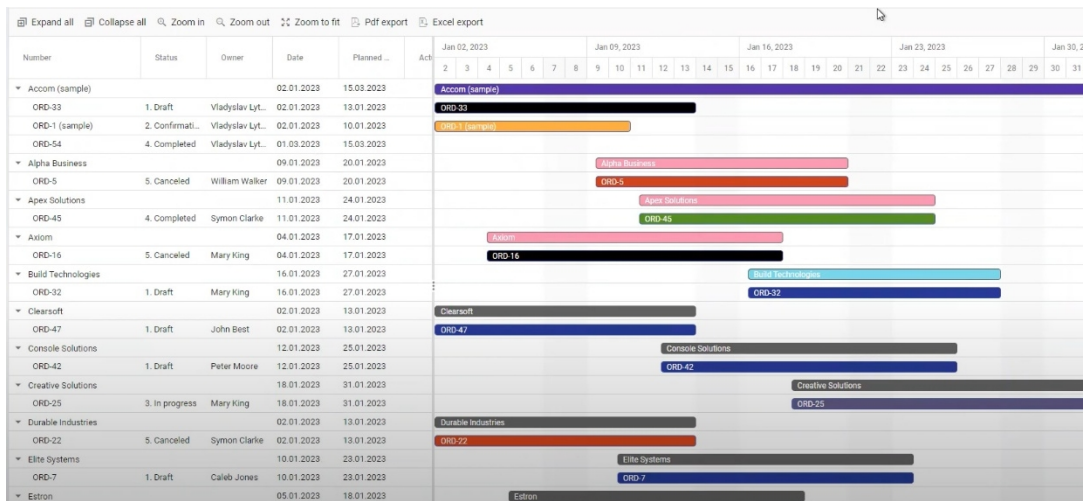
Expand all  Collapse all  Zoom in  Zoom out  Zoom to fit  Pdf export  Excel export

| Number | Status | Owner | Date | Planned ... | Act |
|---|---|---|---|---|---|
| Accom (sample) | | | 02.01.2023 | 15.03.2023 | |
| ORD-33 | 1. Draft | Vladyslav Lyt... | 02.01.2023 | 13.01.2023 | |
| ORD-1 (sample) | 2. Confirmati... | Vladyslav Lyt... | 02.01.2023 | 10.01.2023 | |
| ORD-54 | 4. Completed | Vladyslav Lyt... | 01.03.2023 | 15.03.2023 | |
| Alpha Business | | | 09.01.2023 | 20.01.2023 | |
| ORD-5 | 5. Canceled | William Walker | 09.01.2023 | 20.01.2023 | |
| Apex Solutions | | | 11.01.2023 | 24.01.2023 | |
| ORD-45 | 4. Completed | Symon Clarke | 11.01.2023 | 24.01.2023 | |
| Axiom | | | 04.01.2023 | 17.01.2023 | |
| ORD-16 | 5. Canceled | Mary King | 04.01.2023 | 17.01.2023 | |
| Build Technologies | | | 16.01.2023 | 27.01.2023 | |
| ORD-32 | 1. Draft | Mary King | 16.01.2023 | 27.01.2023 | |
| Clearsoft | | | 02.01.2023 | 13.01.2023 | |
| ORD-47 | 1. Draft | John Best | 02.01.2023 | 13.01.2023 | |
| Console Solutions | | | 12.01.2023 | 25.01.2023 | |
| ORD-42 | 1. Draft | Peter Moore | 12.01.2023 | 25.01.2023 | |
| Creative Solutions | | | 18.01.2023 | 31.01.2023 | |
| ORD-25 | 3. In progress | Mary King | 18.01.2023 | 31.01.2023 | |
| Durable Industries | | | 02.01.2023 | 13.01.2023 | |
| ORD-22 | 5. Canceled | Symon Clarke | 02.01.2023 | 13.01.2023 | |
| Elite Systems | | | 10.01.2023 | 23.01.2023 | |
| ORD-7 | 1. Draft | Caleb Jones | 10.01.2023 | 23.01.2023 | |
| Estron | | | 05.01.2023 | 18.01.2023 | |

Jan 02, 2023  Jan 09, 2023  Jan 16, 2023  Jan 23, 2023  Jan 30, 2
2 3 4 5 6 7 8 9 10 11 12 13 14 15 16 17 18 19 20 21 22 23 24 25 26 27 28 29 30 31

Accom (sample)
ORD-33
ORD-1 (sample)
Alpha Business
ORD-5
Apex Solutions
ORD-45
Axiom
ORD-16
Build Technologies
ORD-32
Clearsoft
ORD-47
Console Solutions
ORD-42
Creative Solutions
ORD-25
Durable Industries
ORD-22
Elite Systems
ORD-7
Estron